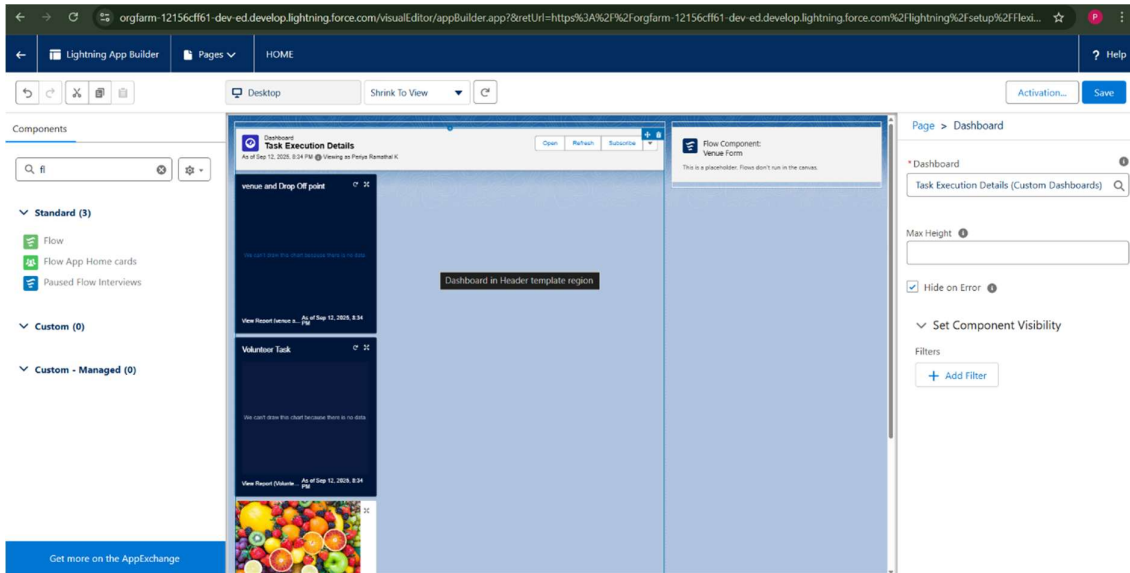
orgfarm-12156cff61-dev-ed.develop.lightning.force.com/visualEditor/appBuilder.app?&retUrl=https%3A%2F%2Forgfarm-12156cff61-dev-ed.develop.lightning.force.com%2Flightning%2Fsetup%2FFlexi...

P

Lightning App Builder

Pages

HOME

? Help

Desktop

Shrink To View

Activation...

Save

Components

fi

Standard (3)

Flow

Flow App Home cards

Paused Flow Interviews

Custom (0)

Custom - Managed (0)

Get more on the AppExchange

Dashboard

Task Execution Details

As of Sep 12, 2025, 8:34 PM Viewing as Periya Ramatral K

Open

Refresh

Subscribe

venue and Drop Off point

We can't draw this chart because there is no data.

View Report (venue a... As of Sep 12, 2025, 8:34 PM

Voluntoor Task

We can't draw this chart because there is no data.

View Report (Volunte... As of Sep 12, 2025, 8:34 PM

Dashboard in Header template region

Flow Component:

Venue Form

This is a placeholder. Flows don't run in the canvas.

Page > Dashboard

*Dashboard

Task Execution Details (Custom Dashboards)

Max Height

Hide on Error

Set Component Visibility

Filters

+ Add Filter